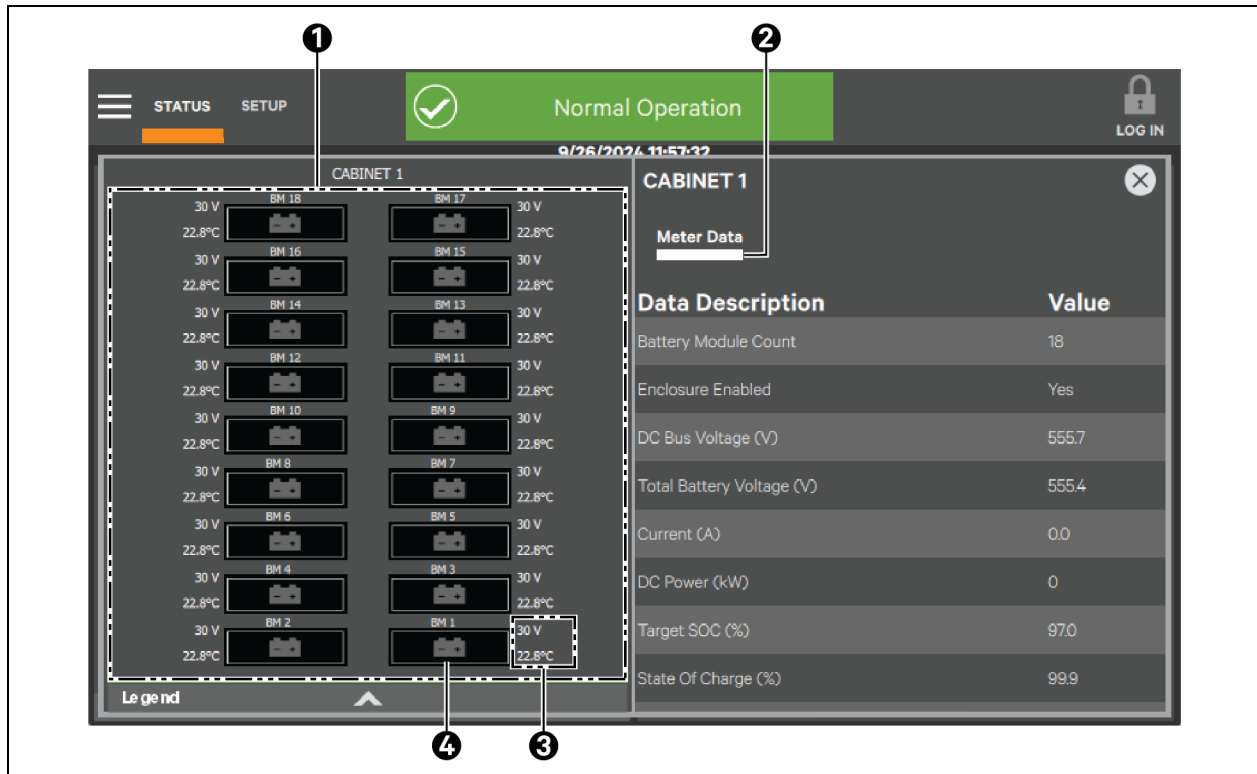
1

2

STATUS SETUP

Normal Operation

LOG IN

9/26/2024 11:57:32

CABINET 1

| 30 V 22.8°C | BM 18 | BM 17 | 30 V 22.8°C |
|---|---|---|---|
| 30 V 22.8°C | BM 16 | BM 15 | 30 V 22.8°C |
| 30 V 22.8°C | BM 14 | BM 13 | 30 V 22.8°C |
| 30 V 22.8°C | BM 12 | BM 11 | 30 V 22.8°C |
| 30 V 22.8°C | BM 10 | BM 9 | 30 V 22.8°C |
| 30 V 22.8°C | BM 8 | BM 7 | 30 V 22.8°C |
| 30 V 22.8°C | BM 6 | BM 5 | 30 V 22.8°C |
| 30 V 22.8°C | BM 4 | BM 3 | 30 V 22.8°C |
| 30 V 22.8°C | BM 2 | BM 1 | 30 V 22.8°C |

Legend

CABINET 1

Meter Data

| Data Description | Value |
|---|---|
| Battery Module Count | 18 |
| Enclosure Enabled | Yes |
| DC Bus Voltage (V) | 555.7 |
| Total Battery Voltage (V) | 555.4 |
| Current (A) | 0.0 |
| DC Power (kW) | 0 |
| Target SOC (%) | 97.0 |
| State Of Charge (%) | 99.9 |

4 3